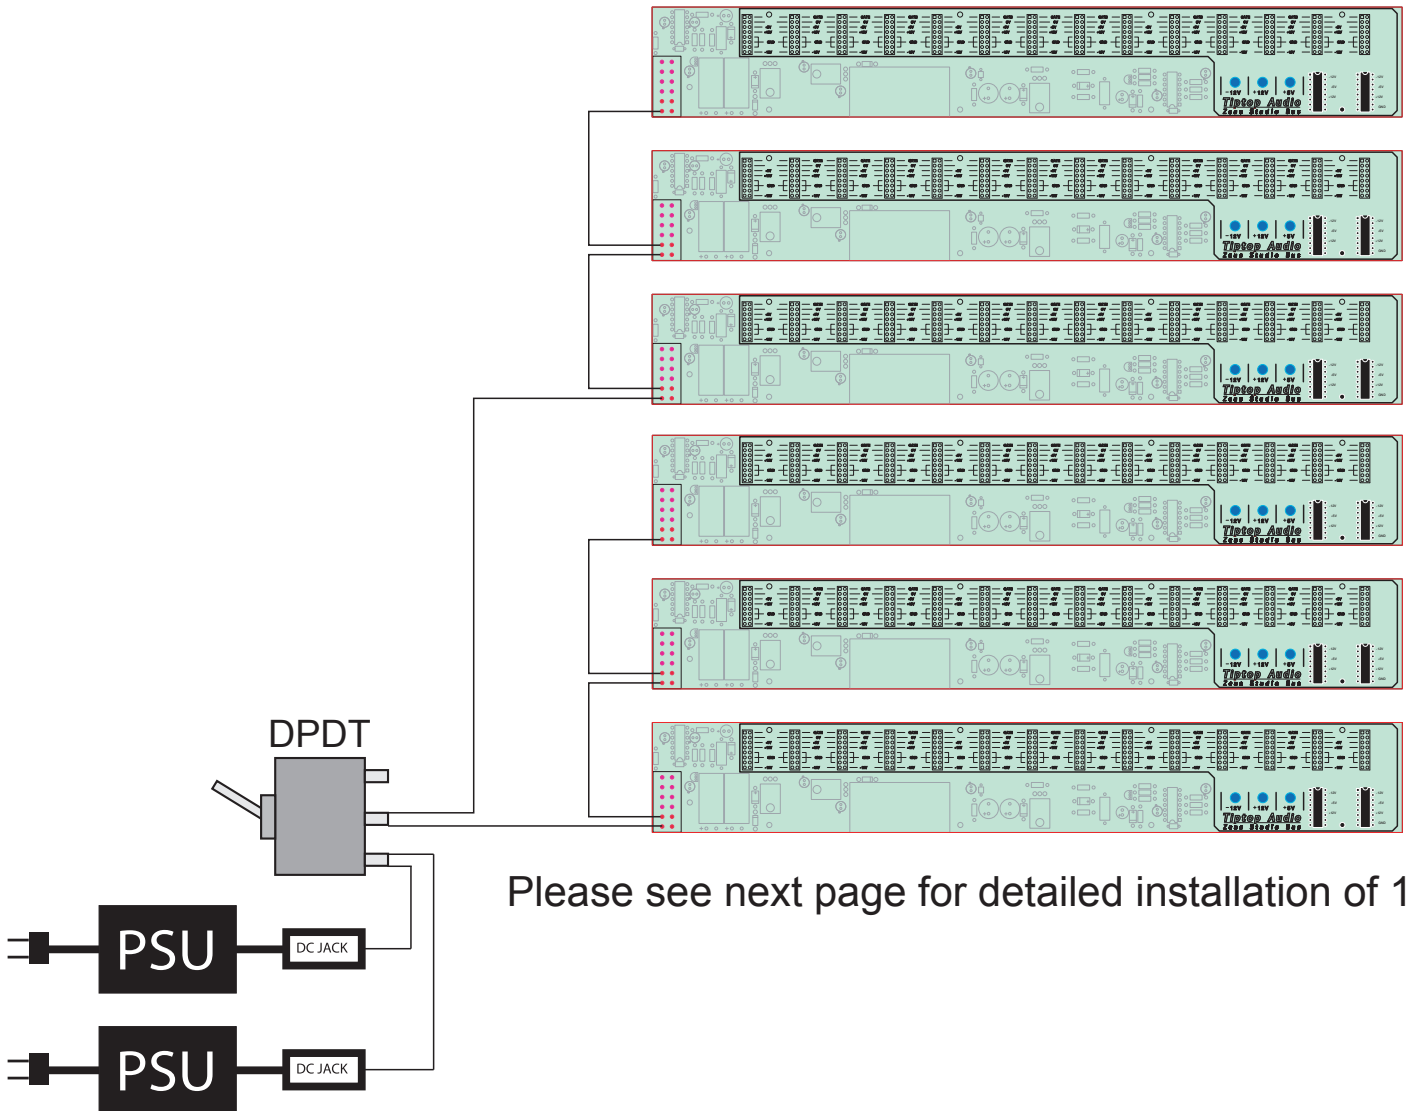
-12V +12V +5V
Tiptop Audio
Zeus Studio Bus

-12V +12V +5V
Tiptop Audio
Zeus Studio Bus

-12V +12V +5V
Tiptop Audio
Zeus Studio Bus

-12V +12V +5V
Tiptop Audio
Zeus Studio Bus

-12V +12V +5V
Tiptop Audio
Zeus Studio Bus

-12V +12V +5V
Tiptop Audio
Zeus Studio Bus

DPDT

Please see next page for detailed installation of 1

PSU
DC JACK

PSU
DC JACK